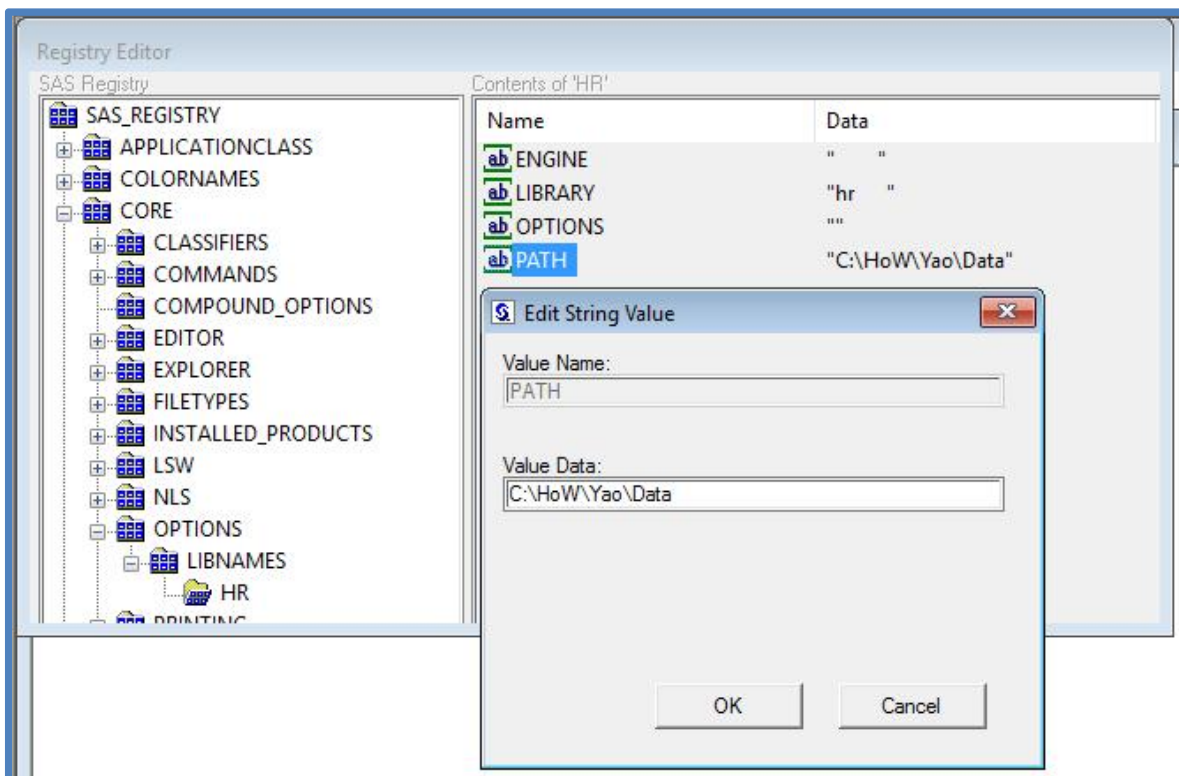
Registry Editor

SAS Registry

SAS_REGISTRY
APPLICATIONCLASS
COLORNAMES
CORE
CLASSIFIERS
COMMANDS
COMPOUND_OPTIONS
EDITOR
EXPLORER
FILETYPES
INSTALLED_PRODUCTS
LSW
NLS
OPTIONS
LIBNAMES
HR
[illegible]

Contents of 'HR'

| Name | Data |
|---|---|
| ab ENGINE | " " |
| ab LIBRARY | "hr " |
| ab OPTIONS | "" |
| ab PATH | "C:\HoW\Yao\Data" |

S Edit String Value

Value Name:
PATH

Value Data:
C:\HoW\Yao\Data

OK
Cancel